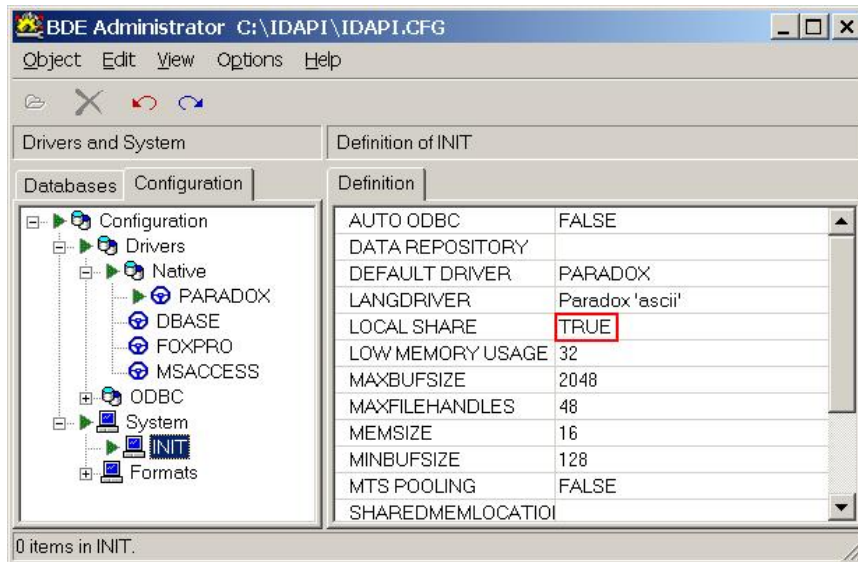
BDE Administrator C:\IDAPI\IDAPI.CFG

Object Edit View Options Help

Drivers and System

Definition of INIT

Databases Configuration

Definition

Configuration
Drivers
Native
PARADOX
DBASE
FOXPRO
MSACCESS
ODBC
System
INIT
Formats

| | |
|---|---|
| AUTO ODBC | FALSE |
| DATA REPOSITORY | |
| DEFAULT DRIVER | PARADOX |
| LANGDRIVER | Paradox 'ascii' |
| LOCAL SHARE | TRUE |
| LOW MEMORY USAGE | 32 |
| MAXBUFSIZE | 2048 |
| MAXFILEHANDLES | 48 |
| MEMSIZE | 16 |
| MINBUFSIZE | 128 |
| MTS POOLING | FALSE |
| SHAREDMEMLOCATIO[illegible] | |

0 items in INIT.